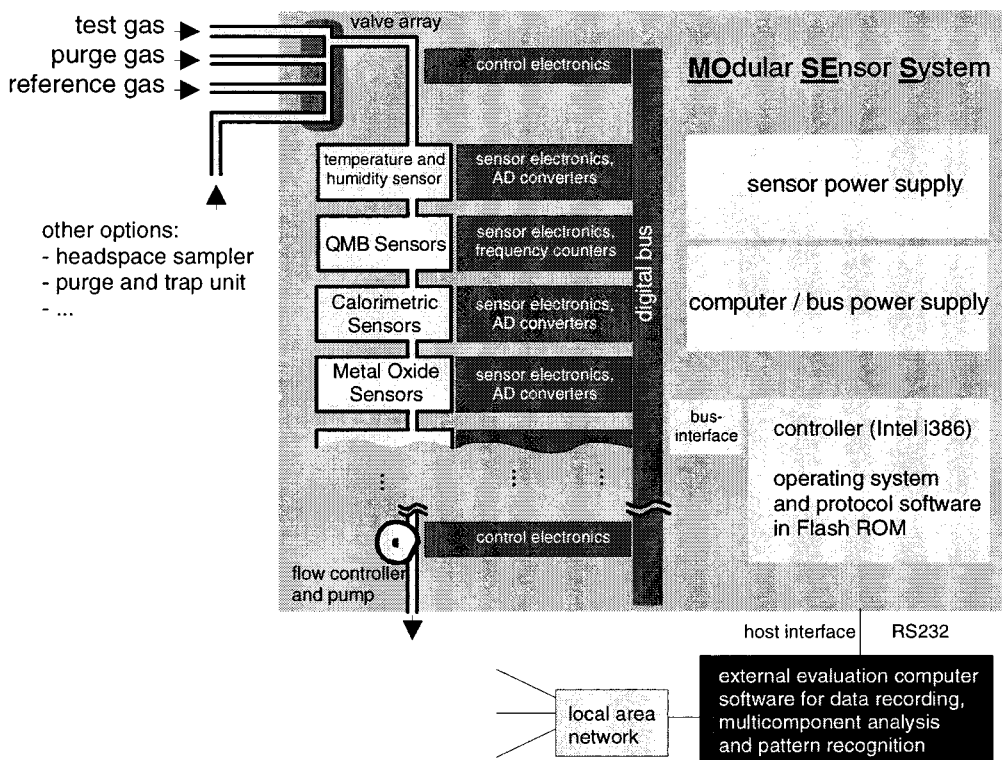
test gas
purge gas
reference gas

other options:
- headspace sampler
- purge and trap unit
- ...

valve array

control electronics

MOdular SEnsor System

temperature and humidity sensor

sensor electronics, AD converters

sensor power supply

QMB Sensors

sensor electronics, frequency counters

digital bus

computer / bus power supply

Calorimetric Sensors

sensor electronics, AD converters

Metal Oxide Sensors

sensor electronics, AD converters

bus-interface

controller (Intel i386)

operating system and protocol software in Flash ROM

control electronics

flow controller and pump

host interface

RS232

local area network

external evaluation computer software for data recording, multicomponent analysis and pattern recognition